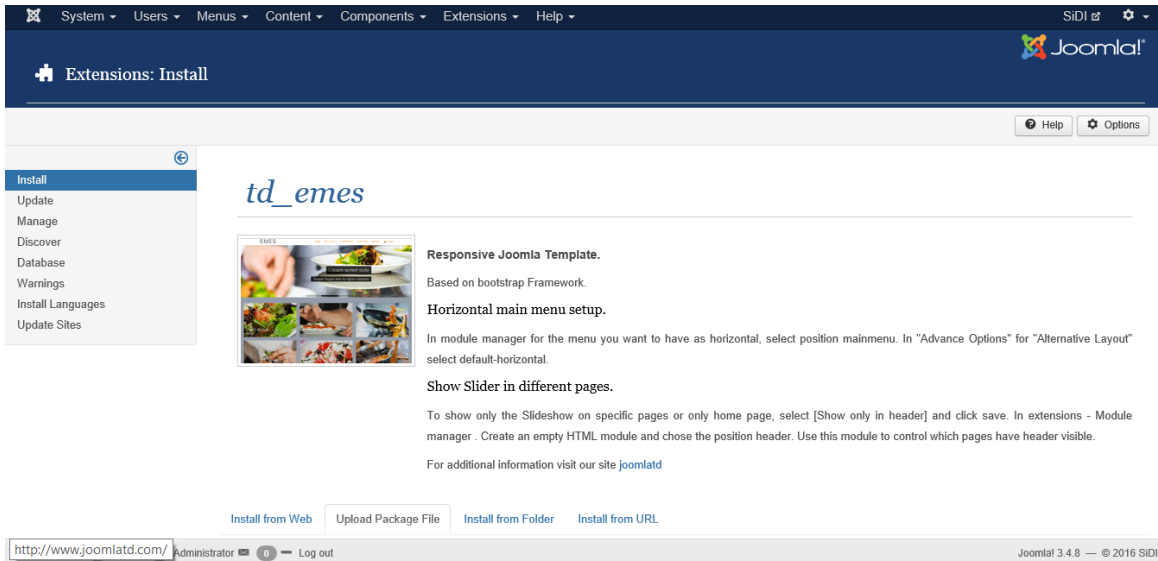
System ▾ Users ▾ Menus ▾ Content ▾ Components ▾ Extensions ▾ Help ▾

SiDI

Joomla!®

Extensions: Install

Help

Options

Install
Update
Manage
Discover
Database
Warnings
Install Languages
Update Sites

td_emes

EMES

Responsive Joomla Template.

Based on bootstrap Framework.

Horizontal main menu setup.

In module manager for the menu you want to have as horizontal, select position mainmenu. In "Advance Options" for "Alternative Layout" select default-horizontal.

Show Slider in different pages.

To show only the Slideshow on specific pages or only home page, select [Show only in header] and click save. In extensions - Module manager . Create an empty HTML module and chose the position header. Use this module to control which pages have header visible.

For additional information visit our site joomlatd

Install from Web | Upload Package File | Install from Folder | Install from URL

http://www.joomlatd.com/ Administrator 0 — Log out

Joomla! 3.4.8 — © 2016 SiDI